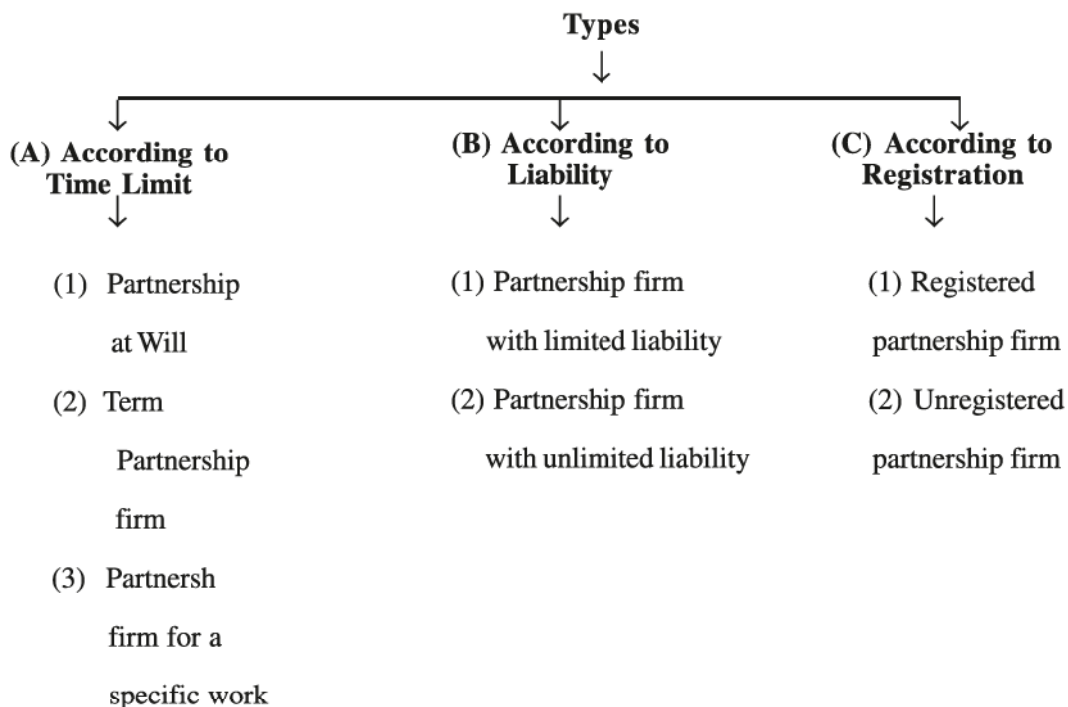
Types

(A) According to Time Limit

(1) Partnership at Will

(2) Term Partnership firm

(3) Partnersh firm for a specific work

(B) According to Liability

(1) Partnership firm with limited liability

(2) Partnership firm with unlimited liability

(C) According to Registration

(1) Registered partnership firm

(2) Unregistered partnership firm